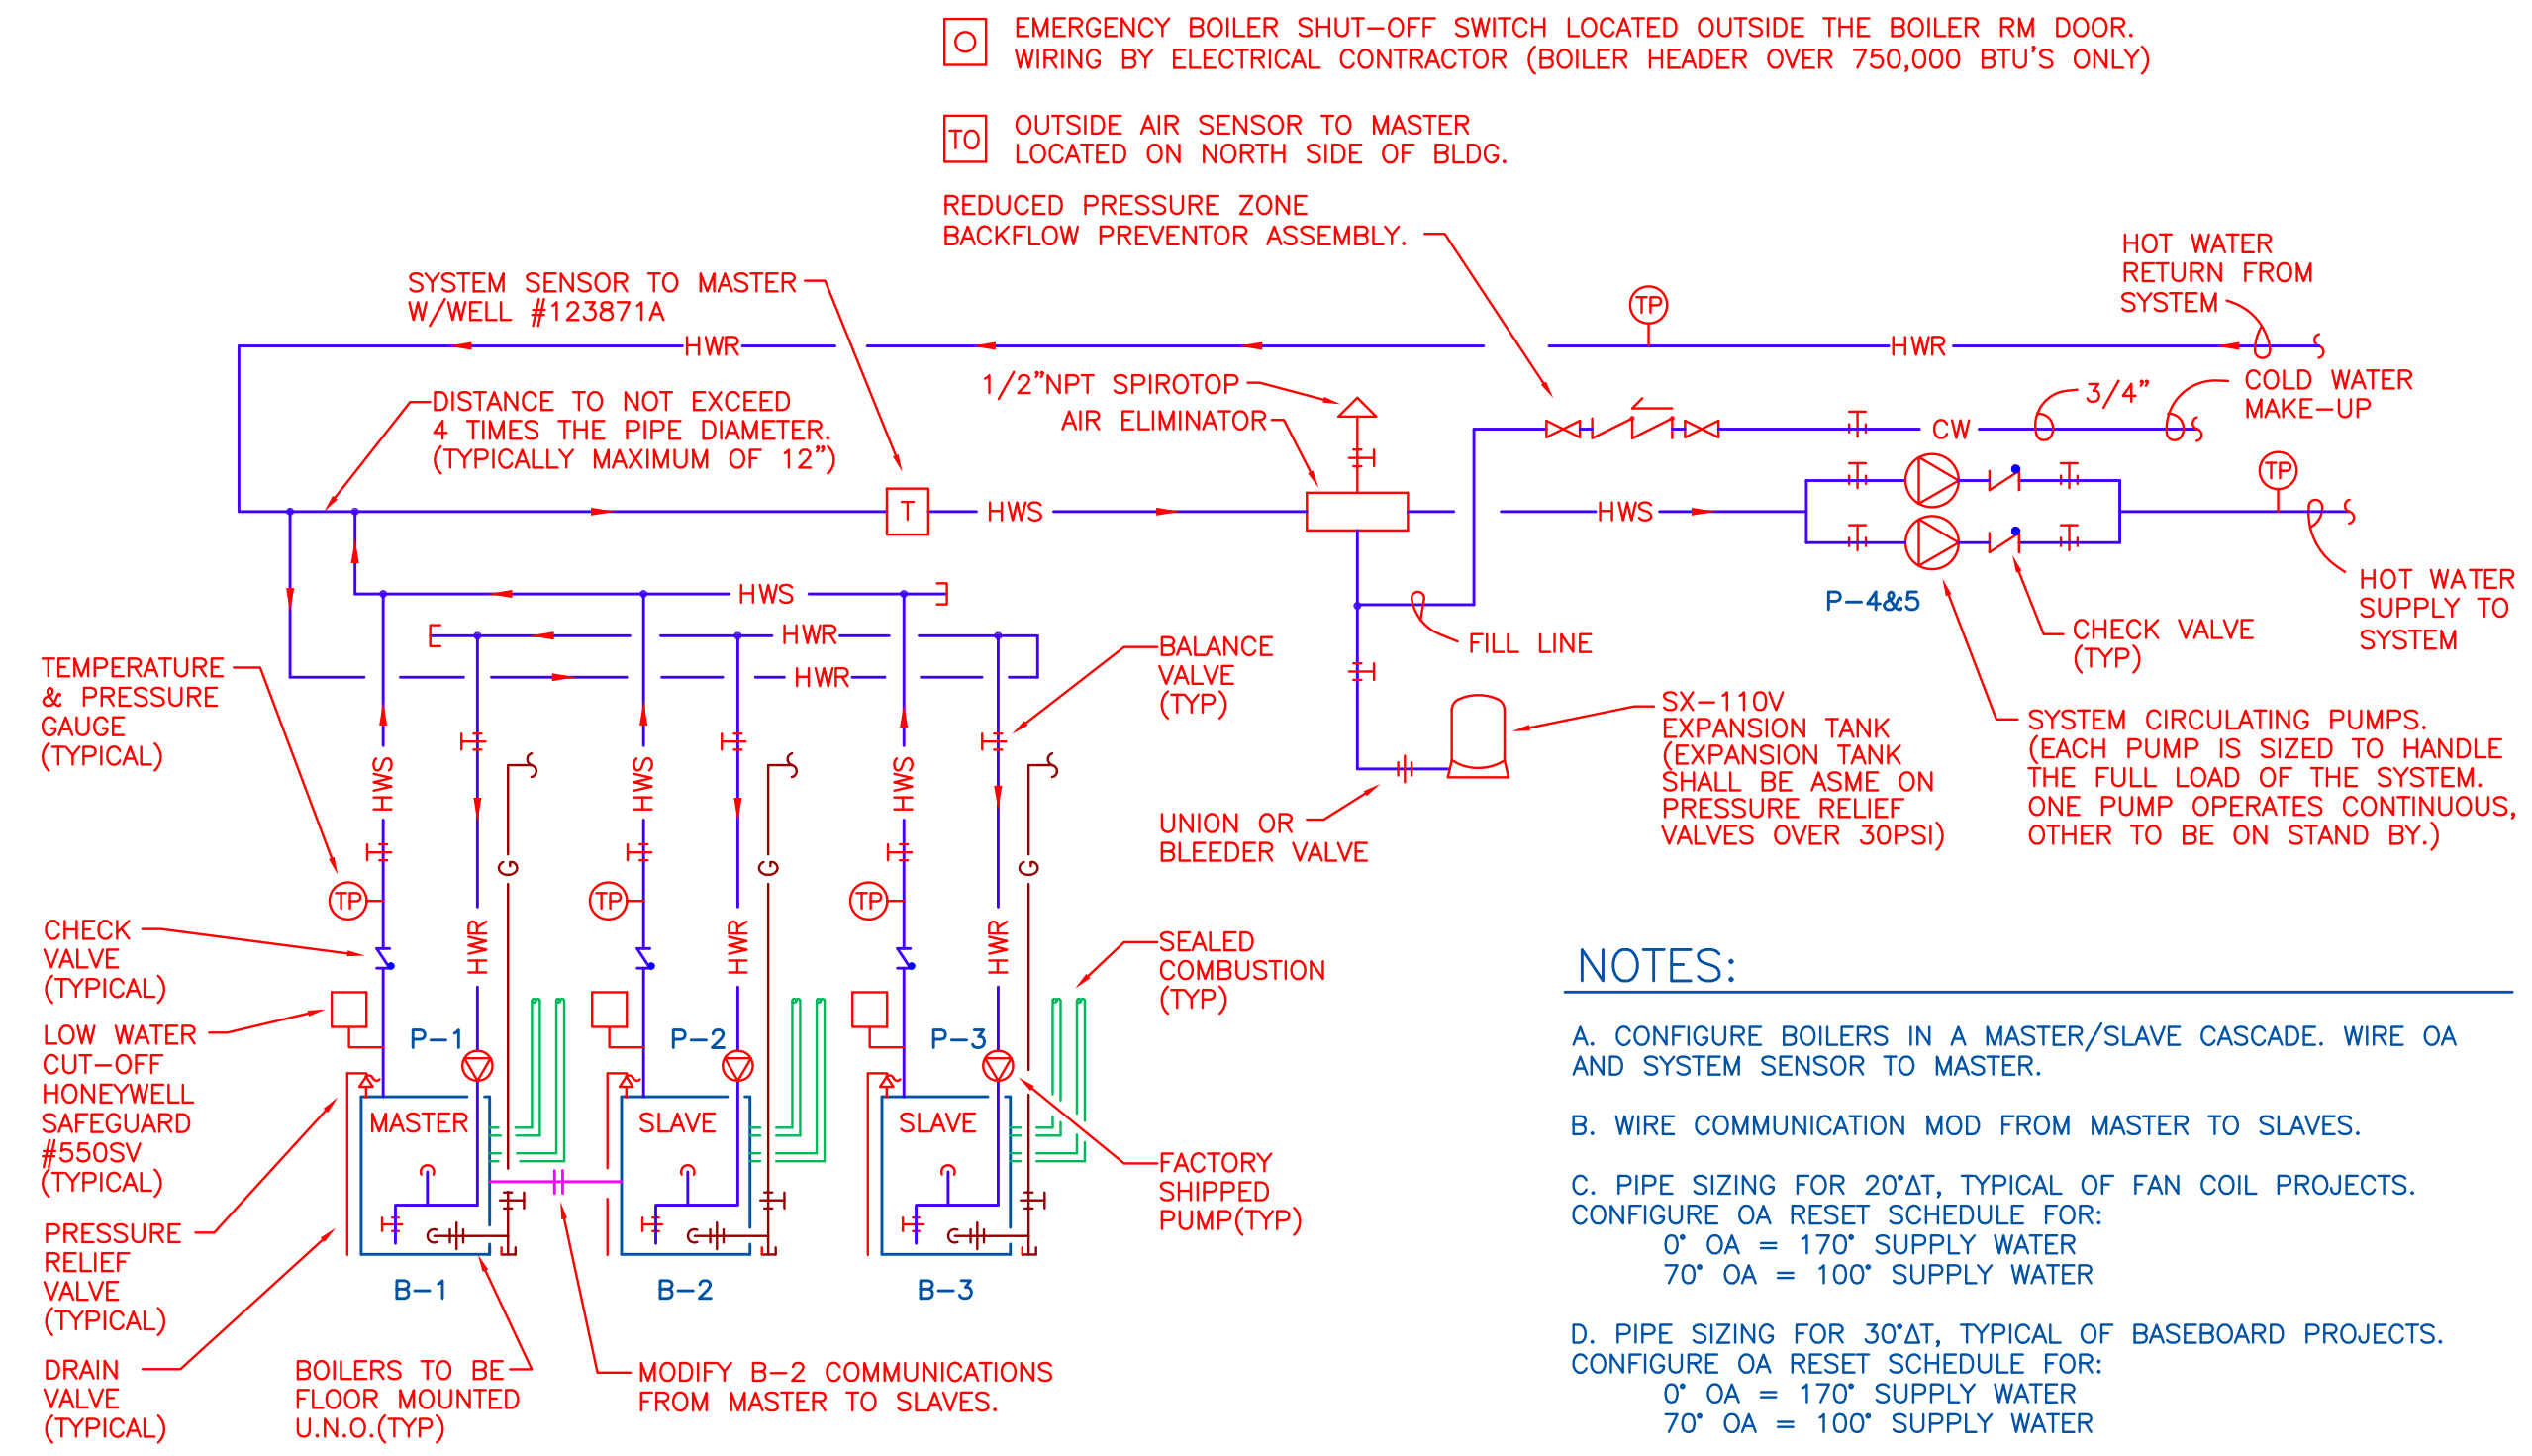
O EMERGENCY BOILER SHUT–OFF SWITCH LOCATED OUTSIDE THE BOILER RM DOOR. WIRING BY ELECTRICAL CONTRACTOR (BOILER HEADER OVER 750,000 BTU'S ONLY)

TO OUTSIDE AIR SENSOR TO MASTER LOCATED ON NORTH SIDE OF BLDG.

REDUCED PRESSURE ZONE BACKFLOW PREVENTOR ASSEMBLY.

SYSTEM SENSOR TO MASTER W/WELL #123871A

HOT WATER RETURN FROM SYSTEM

TP

HWR

HWR

DISTANCE TO NOT EXCEED 4 TIMES THE PIPE DIAMETER. (TYPICALLY MAXIMUM OF 12")

1/2"NPT SPIROTOP AIR ELIMINATOR

3/4"

COLD WATER MAKE–UP

CW

T

HWS

HWS

TP

HWS

HWR

HWR

P–4&5

HOT WATER SUPPLY TO SYSTEM

FILL LINE

CHECK VALVE (TYP)

TEMPERATURE & PRESSURE GAUGE (TYPICAL)

BALANCE VALVE (TYP)

SX–110V EXPANSION TANK (EXPANSION TANK SHALL BE ASME ON PRESSURE RELIEF VALVES OVER 30PSI)

SYSTEM CIRCULATING PUMPS. (EACH PUMP IS SIZED TO HANDLE THE FULL LOAD OF THE SYSTEM. ONE PUMP OPERATES CONTINUOUS, OTHER TO BE ON STAND BY.)

HWS HWS HWS

UNION OR BLEEDER VALVE

G G G

TP TP TP

HWR HWR HWR

CHECK VALVE (TYPICAL)

SEALED COMBUSTION (TYP)

LOW WATER CUT–OFF HONEYWELL SAFEGUARD #550SV (TYPICAL)

P–1 P–2 P–3

MASTER SLAVE SLAVE

FACTORY SHIPPED PUMP(TYP)

PRESSURE RELIEF VALVE (TYPICAL)

B–1 B–2 B–3

DRAIN VALVE (TYPICAL)

BOILERS TO BE FLOOR MOUNTED U.N.O.(TYP)

MODIFY B–2 COMMUNICATIONS FROM MASTER TO SLAVES.

NOTES:

A. CONFIGURE BOILERS IN A MASTER/SLAVE CASCADE. WIRE OA AND SYSTEM SENSOR TO MASTER.

B. WIRE COMMUNICATION MOD FROM MASTER TO SLAVES.

C. PIPE SIZING FOR 20°ΔT, TYPICAL OF FAN COIL PROJECTS. CONFIGURE OA RESET SCHEDULE FOR:
0° OA = 170° SUPPLY WATER
70° OA = 100° SUPPLY WATER

D. PIPE SIZING FOR 30°ΔT, TYPICAL OF BASEBOARD PROJECTS. CONFIGURE OA RESET SCHEDULE FOR:
0° OA = 170° SUPPLY WATER
70° OA = 100° SUPPLY WATER